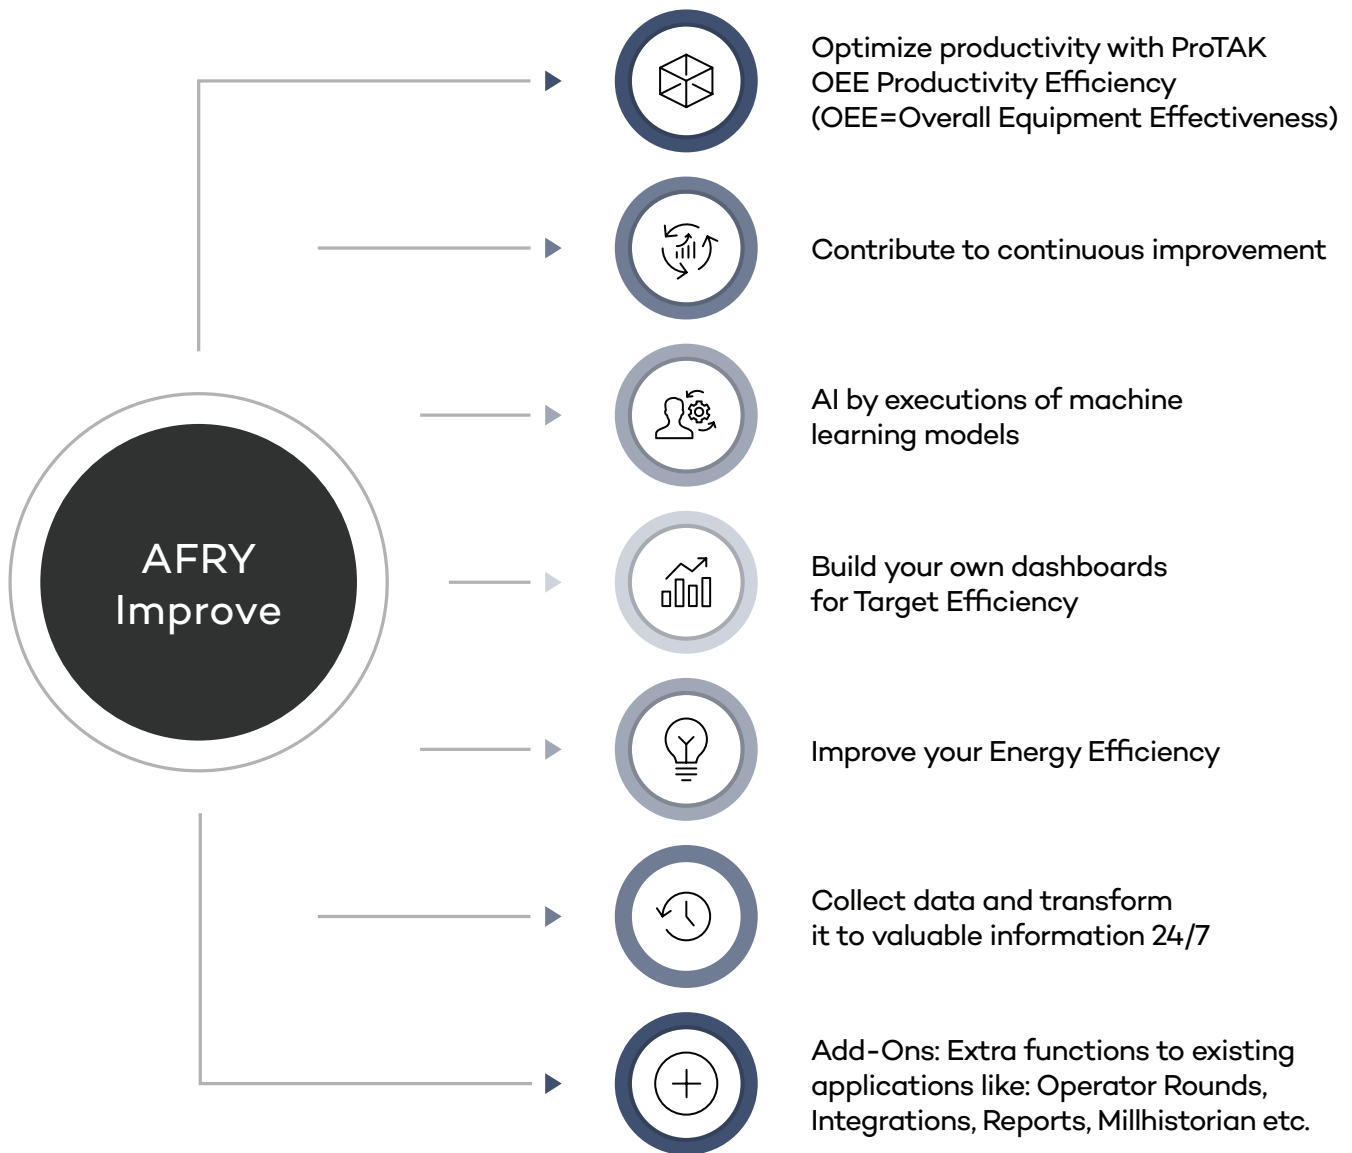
AFRY Improve

Optimize productivity with ProTAK OEE Productivity Efficiency (OEE=Overall Equipment Effectiveness)

Contribute to continuous improvement

AI by executions of machine learning models

Build your own dashboards for Target Efficiency

Improve your Energy Efficiency

Collect data and transform it to valuable information 24/7

Add-Ons: Extra functions to existing applications like: Operator Rounds, Integrations, Reports, Millhistorian etc.